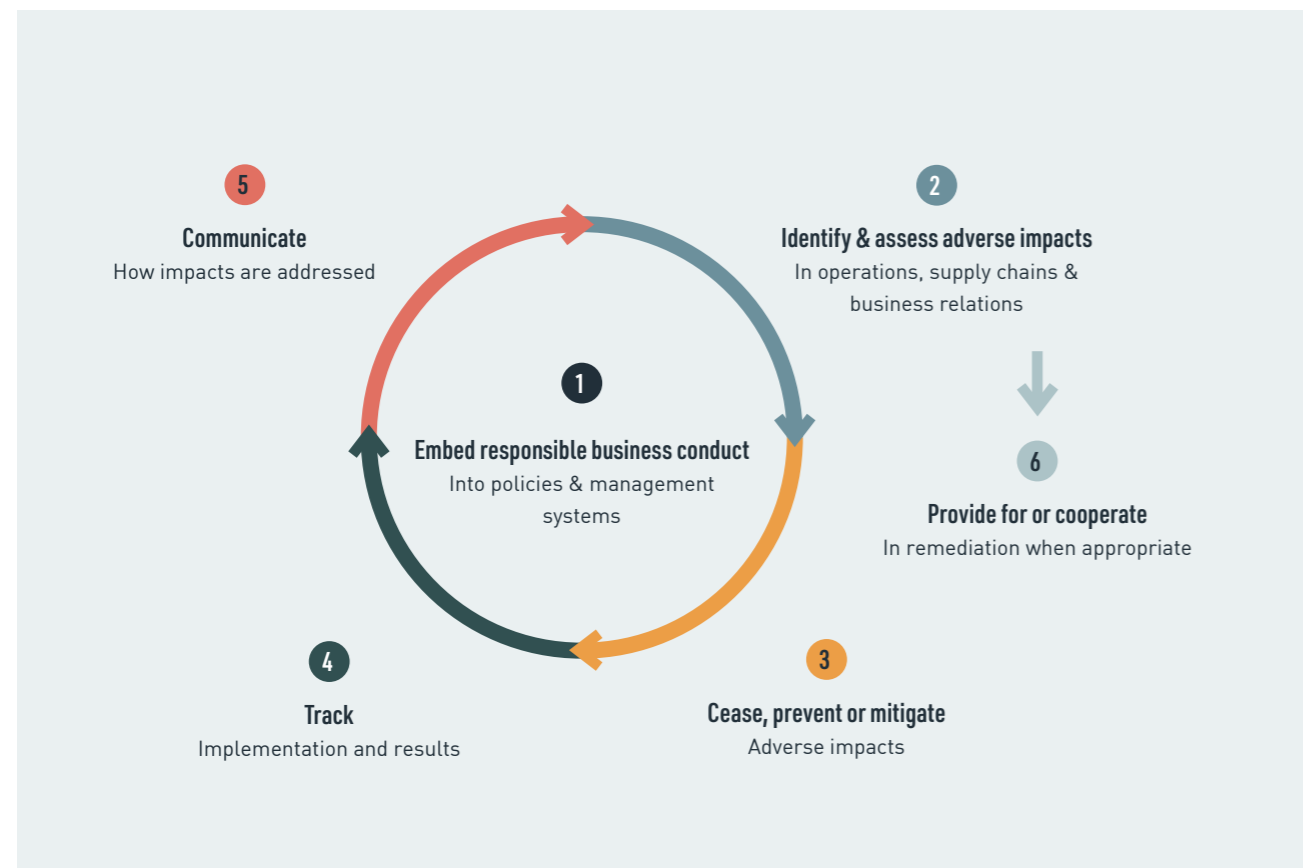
5
Communicate
How impacts are addressed

2
Identify & assess adverse impacts
In operations, supply chains & business relations

1
Embed responsible business conduct
Into policies & management systems

6
Provide for or cooperate
In remediation when appropriate

4
Track
Implementation and results

3
Cease, prevent or mitigate
Adverse impacts